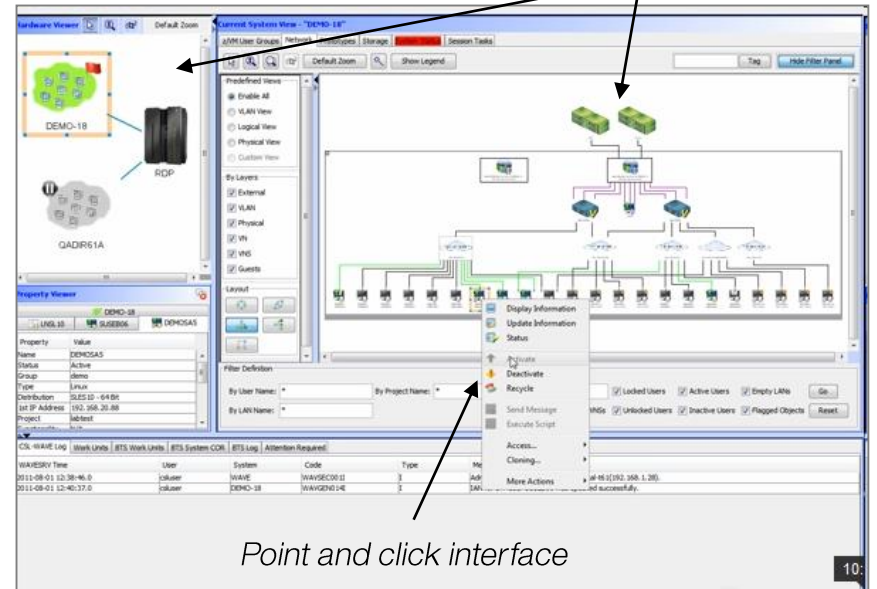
Hardware Viewer

Default Zoom

DEMO-18

RDP

QADIR61A

Property Viewer

DEMO-18

LINSL10

SUSE806

DEMOSAS

| Property | Value |
|---|---|
| Name | DEMOSAS |
| Status | Active |
| Group | demo |
| Type | Linux |
| Distribution | SLES10 - 64Bit |
| 1st IP Address | 192.168.20.88 |
| Project | labtest |

Current System View - "DEMO-18"

z/VM User Groups | Network | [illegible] | Storage | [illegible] | Session Tasks

Default Zoom

Show Legend

Tag

Hide Filter Panel

Predefined Views

Enable All

VLAN View

Logical View

Physical View

Custom View

By Layers

External

VLAN

Physical

VN

VNS

Guests

Layout

Display Information

Update Information

Status

Activate

Deactivate

Recycle

Send Message

Execute Script

Access...

Cloning...

More Actions

Filter Definition

By User Name: *

By Project Name: *

By LAN Name: *

Locked Users

Active Users

Empty LANs

Go

Unlocked Users

Inactive Users

Flagged Objects

Reset

CSL-WAVE Log | Work Units | BTS Work Units | BTS System COR | BTS Log | Attention Required

| WAVESRV Time | User | System | Code | Type | Me |
|---|---|---|---|---|---|
| 2011-08-01 12:38:46.0 | csluser | WAVE | WAVSEC001I | I | Adı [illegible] al-t61(192.168.1.28). |
| 2011-08-01 12:40:37.0 | csluser | DEMO-18 | WAVGEN014I | I | IAN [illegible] ed successfully. |

Point and click interface

10: